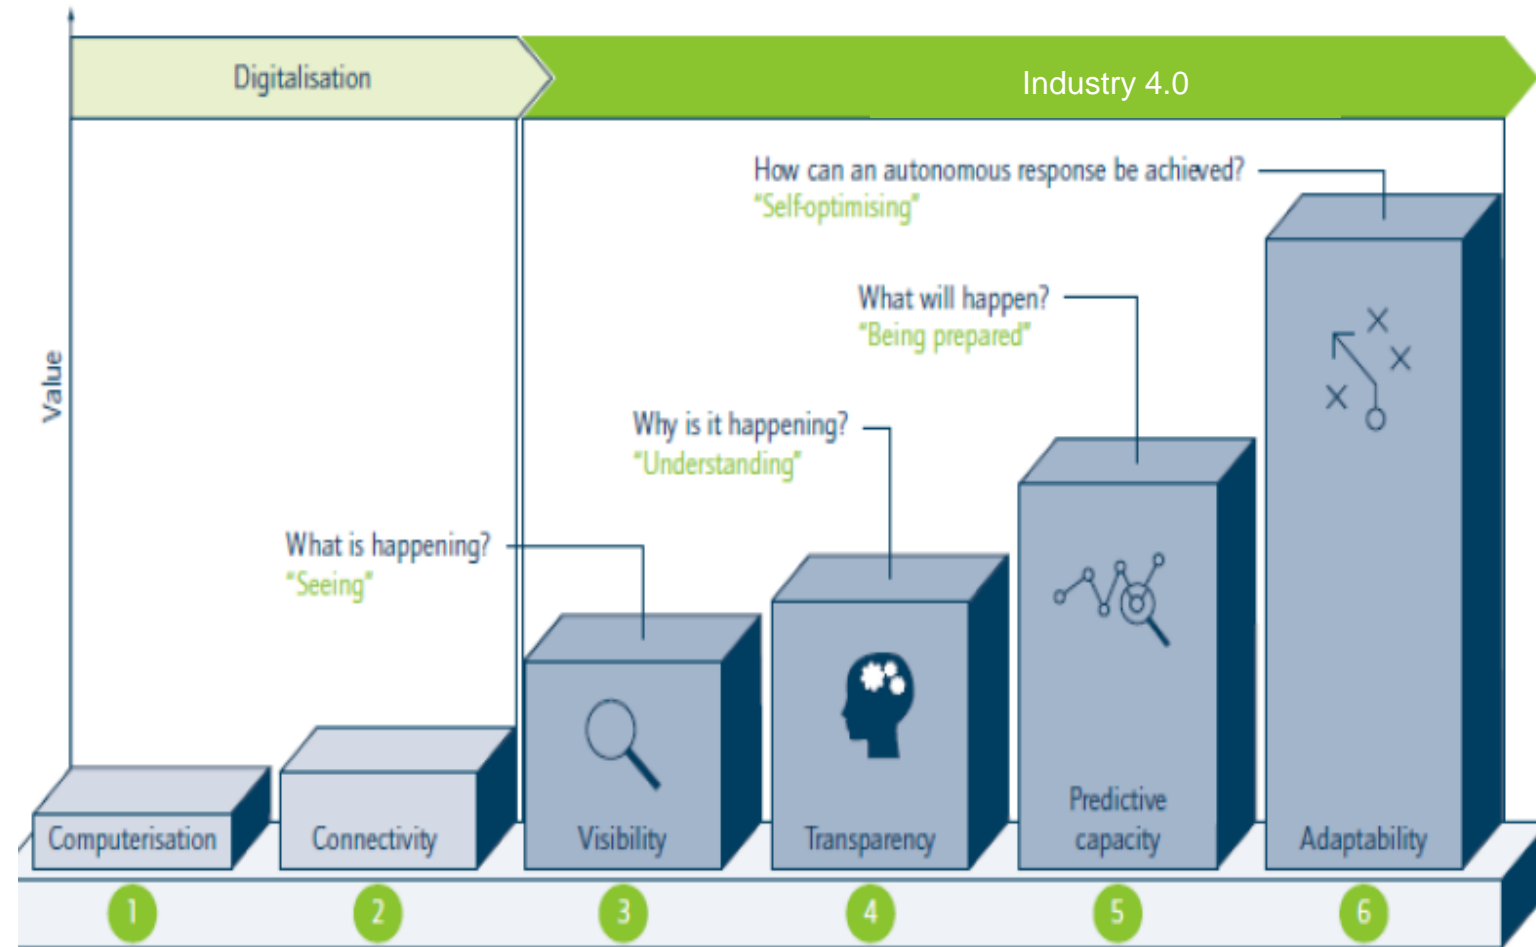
Digitalisation

Industry 4.0

Value

How can an autonomous response be achieved?
"Self-optimising"

What will happen?
"Being prepared"

Why is it happening?
"Understanding"

What is happening?
"Seeing"

Computerisation

Connectivity

Visibility

Transparency

Predictive capacity

Adaptability

1

2

3

4

5

6